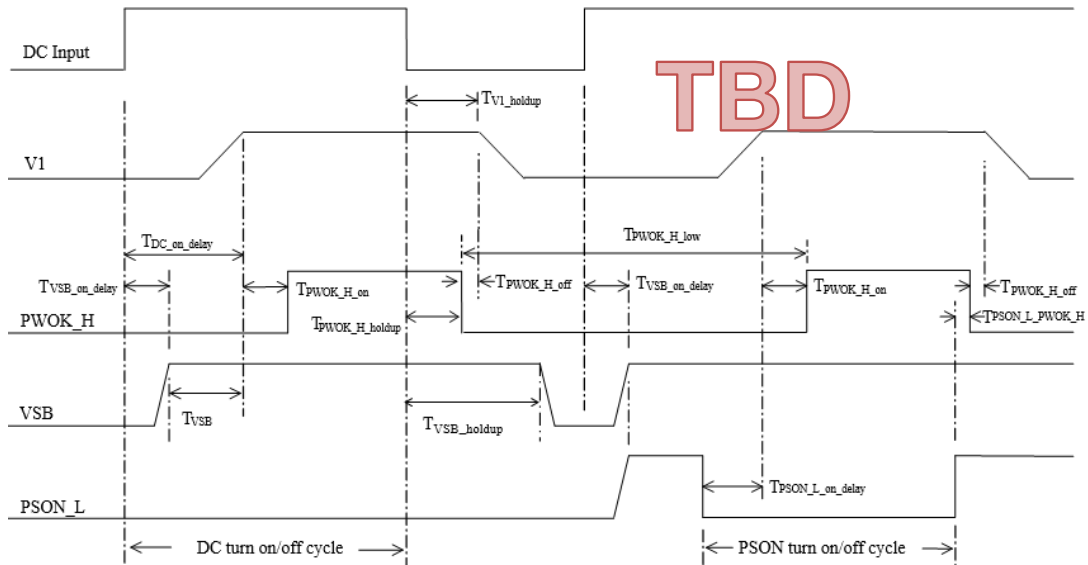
DC Input

TBD

$T_{V1\_holdup}$

V1

$T_{DC\_on\_delay}$

$T_{PWOK\_H\_low}$

$T_{VSB\_on\_delay}$

$T_{PWOK\_H\_on}$

$T_{PWOK\_H\_off}$

$T_{VSB\_on\_delay}$

$T_{PWOK\_H\_on}$

$T_{PWOK\_H\_off}$

PWOK_H

$T_{PWOK\_H\_holdup}$

$T_{PSON\_L\_PWOK\_H}$

VSB

$T_{VSB}$

$T_{VSB\_holdup}$

PSON_L

$T_{PSON\_L\_on\_delay}$

DC turn on/off cycle

PSON turn on/off cycle